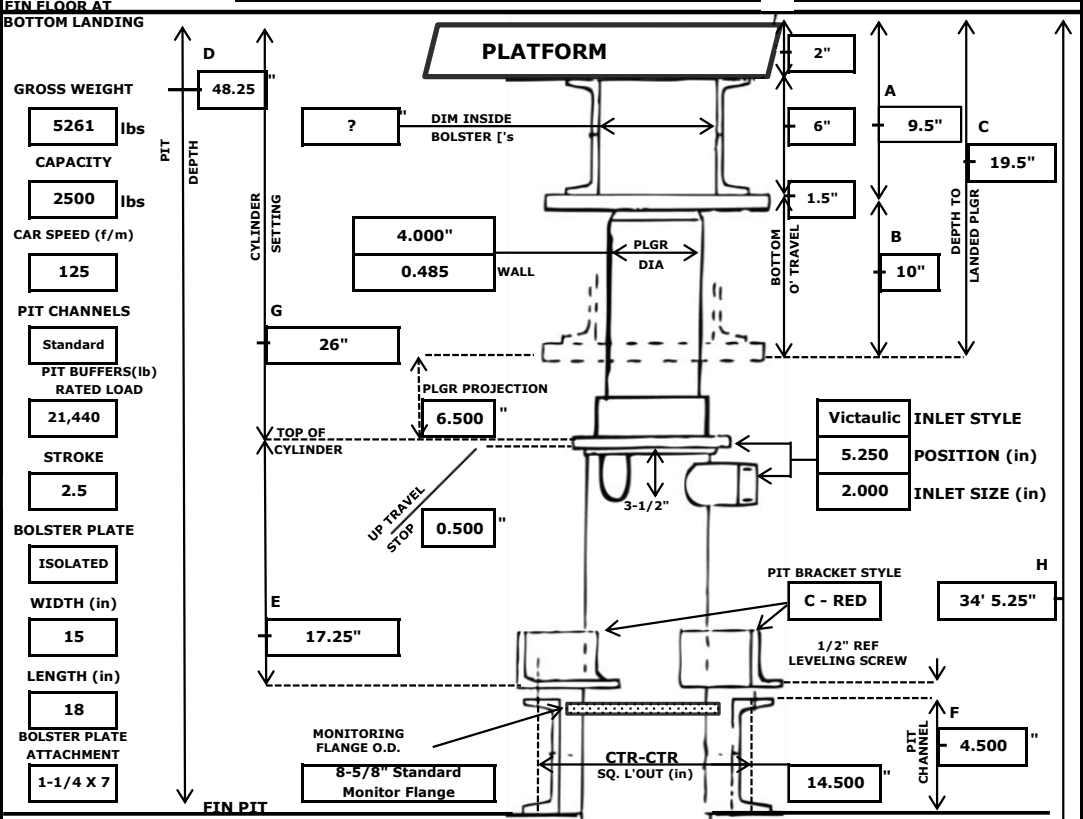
FIN FLOOR AT BOTTOM LANDING

D

PLATFORM

2"

GROSS WEIGHT

48.25 "

A

5261 lbs

? "

DIM INSIDE BOLSTER ['s

6"

9.5"

C

CAPACITY

PIT DEPTH

19.5"

2500 lbs

CYLINDER SETTING

1.5"

DEPTH TO LANDED PLGR

CAR SPEED (f/m)

4.000"

PLGR DIA

BOTTOM O' TRAVEL

B

125

0.485 WALL

10"

PIT CHANNELS

G

Standard

26"

PIT BUFFERS(lb) RATED LOAD

PLGR PROJECTION

21,440

6.500 "

Victaulic INLET STYLE

TOP OF CYLINDER

STROKE

5.250 POSITION (in)

2.5

UP TRAVEL STOP

3-1/2"

2.000 INLET SIZE (in)

0.500 "

BOLSTER PLATE

ISOLATED

PIT BRACKET STYLE

H

WIDTH (in)

E

C - RED

34' 5.25"

15

17.25"

1/2" REF LEVELING SCREW

LENGTH (in)

18

F

BOLSTER PLATE ATTACHMENT

MONITORING FLANGE O.D.

PIT CHANNEL

4.500 "

1-1/4 X 7

8-5/8" Standard Monitor Flange

CTR-CTR SQ. L'OUT (in)

14.500 "

FIN PIT